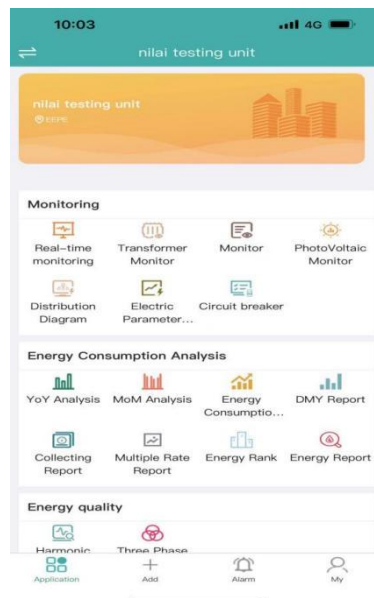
10:03

4G

nilai testing unit

nilai testing unit

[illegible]

Monitoring

Real-time monitoring

Transformer Monitor

Monitor

PhotoVoltaic Monitor

Distribution Diagram

Electric Parameter...

Circuit breaker

Energy Consumption Analysis

YoY Analysis

MoM Analysis

Energy Consumptio...

DMY Report

Collecting Report

Multiple Rate Report

Energy Rank

Energy Report

Energy quality

Harmonic

Three Phase

Application

Add

Alarm

My